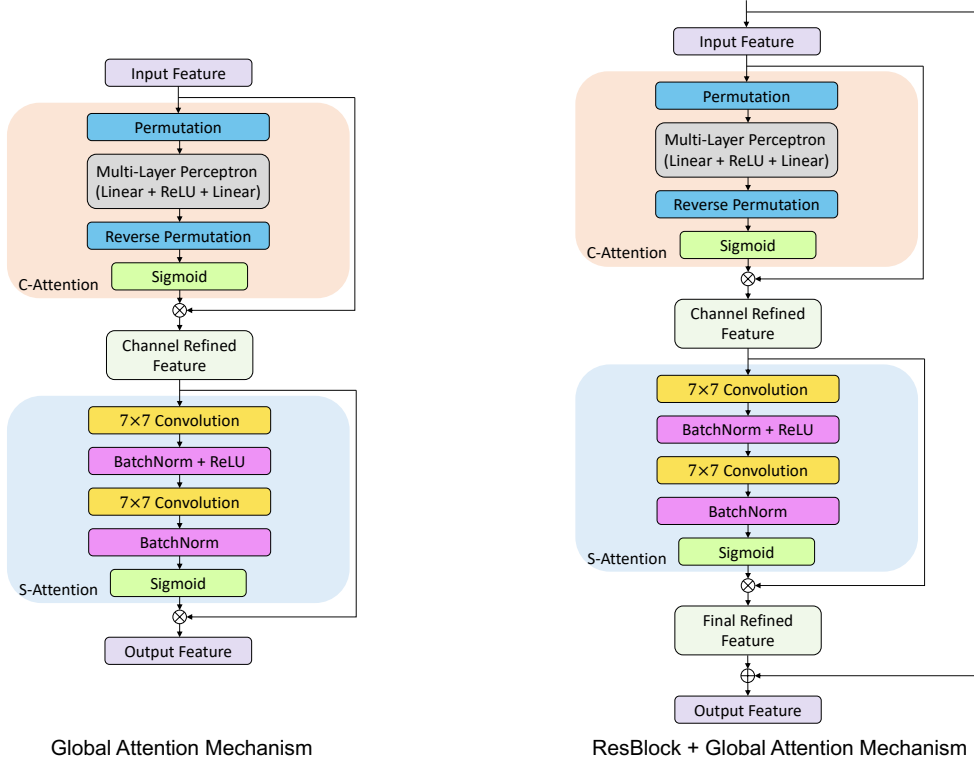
Input Feature

Permutation

Multi-Layer Perceptron (Linear + ReLU + Linear)

Reverse Permutation

C-Attention

Sigmoid

$\otimes$

Channel Refined Feature

7×7 Convolution

BatchNorm + ReLU

7×7 Convolution

BatchNorm

S-Attention

Sigmoid

$\otimes$

Output Feature

Global Attention Mechanism

Input Feature

Permutation

Multi-Layer Perceptron (Linear + ReLU + Linear)

Reverse Permutation

C-Attention

Sigmoid

$\otimes$

Channel Refined Feature

7×7 Convolution

BatchNorm + ReLU

7×7 Convolution

BatchNorm

S-Attention

Sigmoid

$\otimes$

Final Refined Feature

$\oplus$

Output Feature

ResBlock + Global Attention Mechanism